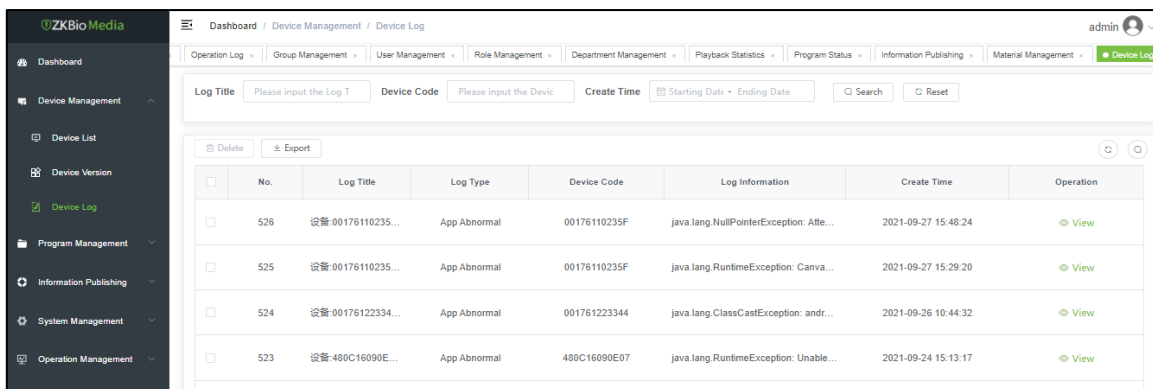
ZKBioMedia

Dashboard
Device Management
Device List
Device Version
Device Log
Program Management
Information Publishing
System Management
Operation Management

Dashboard / Device Management / Device Log

admin

Operation Log × | Group Management × | User Management × | Role Management × | Department Management × | Playback Statistics × | Program Status × | Information Publishing × | Material Management × | Device Log

Log Title [Please input the Log T] Device Code [Please input the Devic] Create Time [Starting Date - Ending Date] Search Reset

Delete Export

| | No. | Log Title | Log Type | Device Code | Log Information | Create Time | Operation |
|---|---|---|---|---|---|---|---|
| | 526 | 设备:00176110235... | App Abnormal | 00176110235F | java.lang.NullPointerException: Atte... | 2021-09-27 15:48:24 | View |
| | 525 | 设备:00176110235... | App Abnormal | 00176110235F | java.lang.RuntimeException: Canva... | 2021-09-27 15:29:20 | View |
| | 524 | 设备:00176122334... | App Abnormal | 00176122334 4 | java.lang.ClassCastException: andr... | 2021-09-26 10:44:32 | View |
| | 523 | 设备:480C16090E... | App Abnormal | 480C16090E07 | java.lang.RuntimeException: Unable... | 2021-09-24 15:13:17 | View |